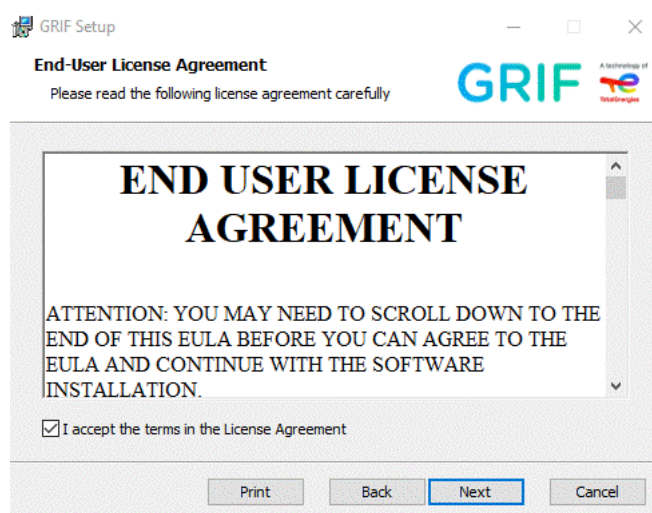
GRIF Setup

End-User License Agreement

Please read the following license agreement carefully

GRIF

A technology of

TotalEnergies

END USER LICENSE AGREEMENT

ATTENTION: YOU MAY NEED TO SCROLL DOWN TO THE END OF THIS EULA BEFORE YOU CAN AGREE TO THE EULA AND CONTINUE WITH THE SOFTWARE INSTALLATION.

I accept the terms in the License Agreement

Print

Back

Next

Cancel